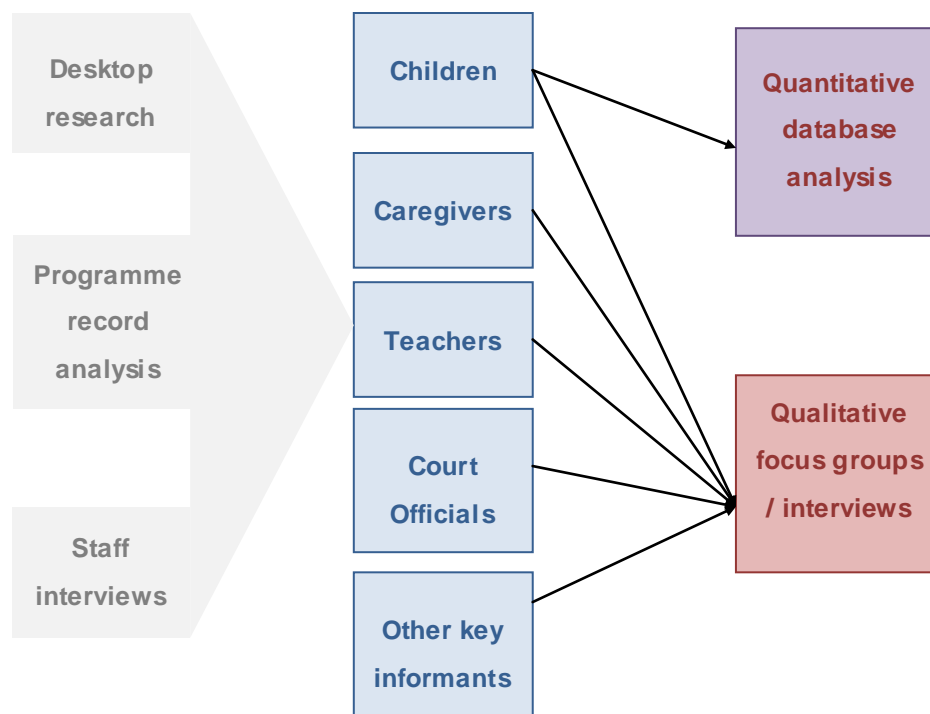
Desktop research

Programme record analysis

Staff interviews

Children

Caregivers

Teachers

Court Officials

Other key informants

Quantitative database analysis

Qualitative focus groups / interviews